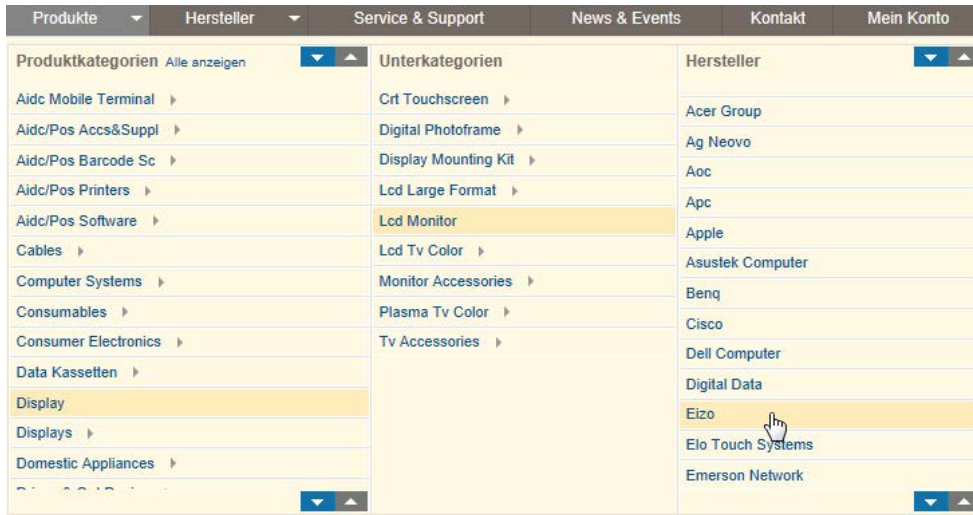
Produkte Hersteller Service & Support News & Events Kontakt Mein Konto

Produktkategorien Alle anzeigen

Aidc Mobile Terminal
Aidc/Pos Accs&Suppl
Aidc/Pos Barcode Sc
Aidc/Pos Printers
Aidc/Pos Software
Cables
Computer Systems
Consumables
Consumer Electronics
Data Kassetten
Display
Displays
Domestic Appliances
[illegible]

Unterkategorien

Crt Touchscreen
Digital Photoframe
Display Mounting Kit
Lcd Large Format
Lcd Monitor
Lcd Tv Color
Monitor Accessories
Plasma Tv Color
Tv Accessories

Hersteller

Acer Group
Ag Neovo
Aoc
Apc
Apple
Asustek Computer
Benq
Cisco
Dell Computer
Digital Data
Eizo
Elo Touch Systems
Emerson Network